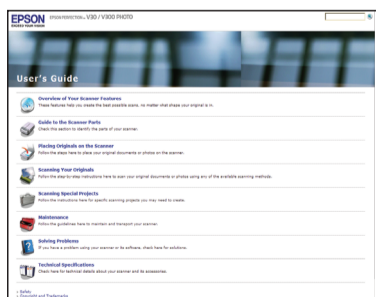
EPSON EXCEED YOUR VISION

EPSON PERFECTION™ V30 / V300 PHOTO

User's Guide

Overview of Your Scanner Features
These features help you create the best possible scans, no matter what shape your original is in.

Guide to the Scanner Parts
Check this section to identify the parts of your scanner.

Placing Originals on the Scanner
Follow the steps here to place your original documents or photos on the scanner.

Scanning Your Originals
Follow the step-by-step instructions here to scan your original documents or photos using any of the available scanning methods.

Scanning Special Projects
Follow the instructions here for specific scanning projects you may need to create.

Maintenance
Follow the guidelines here to maintain and transport your scanner.

Solving Problems
If you have a problem using your scanner or its software, check here for solutions.

Technical Specifications
Check here for technical details about your scanner and its accessories.

» Safety
» Copyright and Trademarks